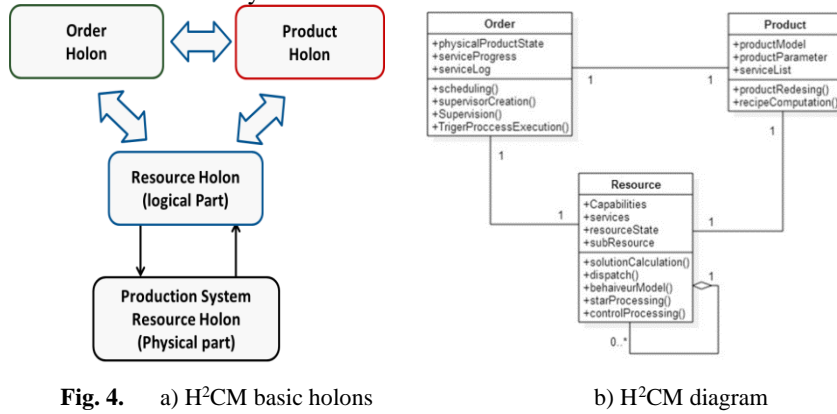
Order Holon

Product Holon

Resource Holon (logical Part)

Production System Resource Holon (Physical part)

Order
+physicalProductState
+serviceProgress
+serviceLog
+scheduling()
+supervisorCreation()
+Supervision()
+TrigerProccessExecution()

Product
+productModel
+productParameter
+serviceList
+productRedesing()
+recipeComputation()

Resource
+Capabilities
+services
+resourceState
+subResource
+solutionCalculation()
+dispatch()
+behaiveurModel()
+starProcessing()
+controlProcessing()

1
1
1
1
1
1
1
0..*

Fig. 4. a) H$^2$CM basic holons b) H$^2$CM diagram